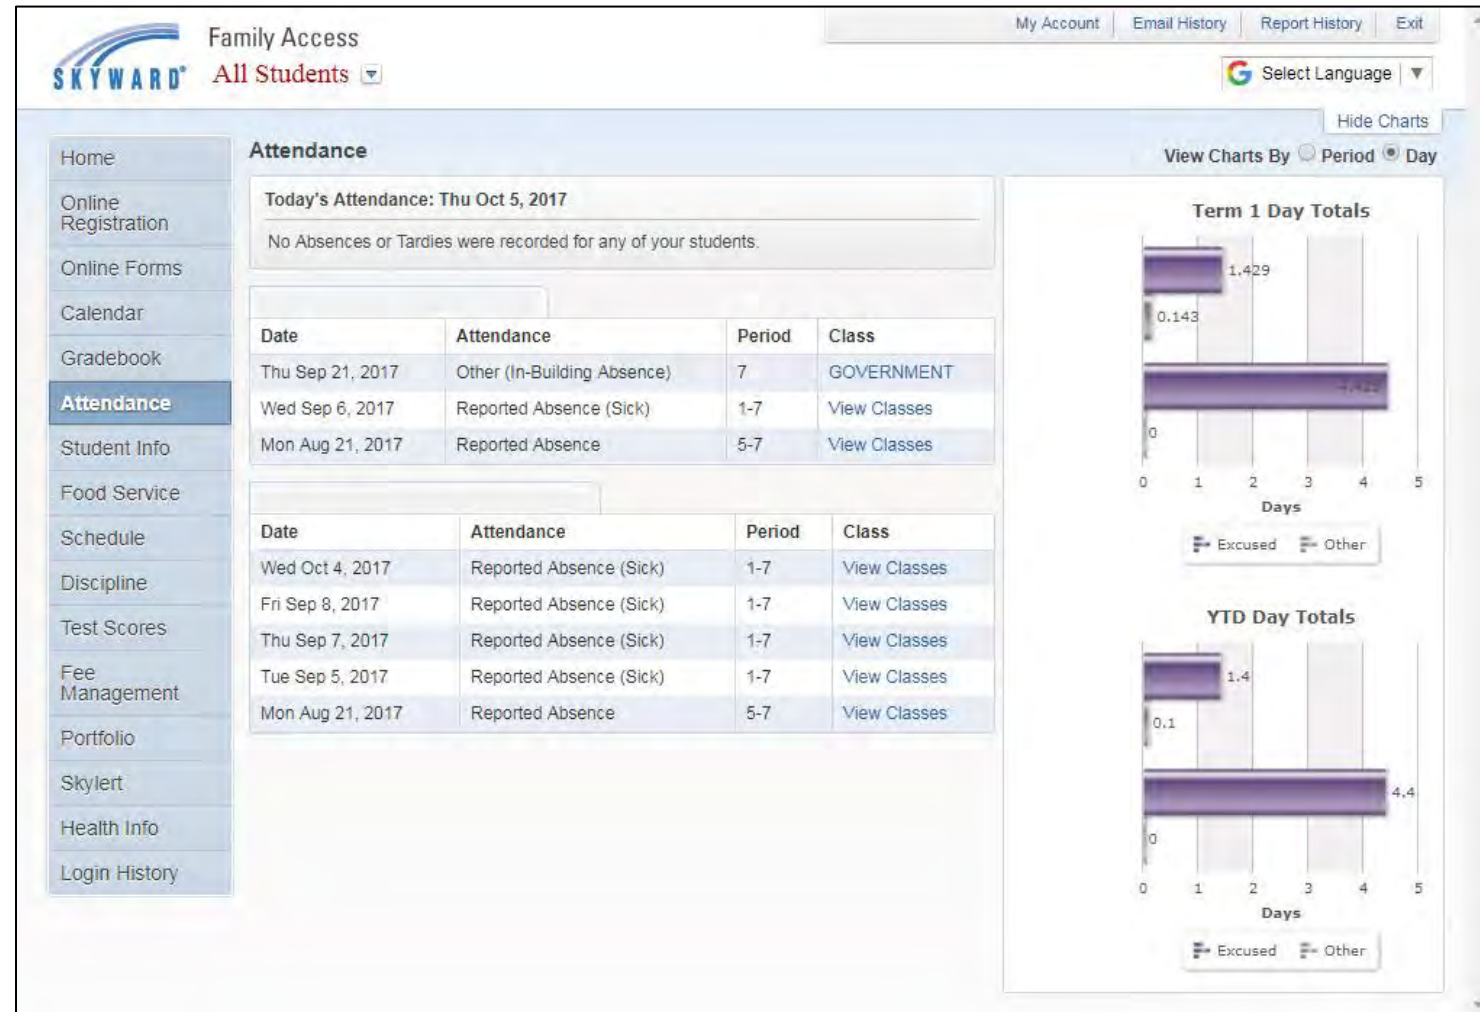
SKYWARD Family Access
All Students

My Account | Email History | Report History | Exit

Select Language

Hide Charts

Home
Online Registration
Online Forms
Calendar
Gradebook
Attendance
Student Info
Food Service
Schedule
Discipline
Test Scores
Fee Management
Portfolio
Skylert
Health Info
Login History

Attendance

View Charts By Period Day

Today's Attendance: Thu Oct 5, 2017

No Absences or Tardies were recorded for any of your students.

| Date | Attendance | Period | Class |
|---|---|---|---|
| Thu Sep 21, 2017 | Other (In-Building Absence) | 7 | GOVERNMENT |
| Wed Sep 6, 2017 | Reported Absence (Sick) | 1-7 | View Classes |
| Mon Aug 21, 2017 | Reported Absence | 5-7 | View Classes |

| Date | Attendance | Period | Class |
|---|---|---|---|
| Wed Oct 4, 2017 | Reported Absence (Sick) | 1-7 | View Classes |
| Fri Sep 8, 2017 | Reported Absence (Sick) | 1-7 | View Classes |
| Thu Sep 7, 2017 | Reported Absence (Sick) | 1-7 | View Classes |
| Tue Sep 5, 2017 | Reported Absence (Sick) | 1-7 | View Classes |
| Mon Aug 21, 2017 | Reported Absence | 5-7 | View Classes |

Term 1 Day Totals

1.429
0.143
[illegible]
0

0 1 2 3 4 5
Days

Excused Other

YTD Day Totals

1.4
0.1
4.4
0

0 1 2 3 4 5
Days

Excused Other